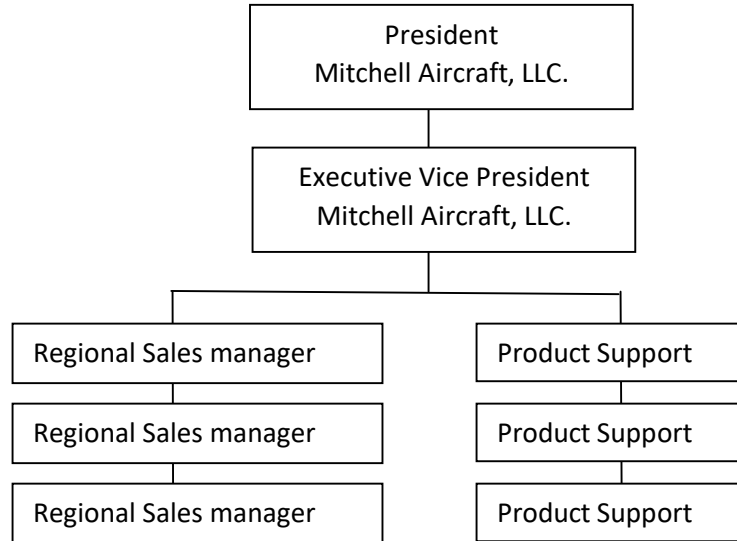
President
Mitchell Aircraft, LLC.

Executive Vice President
Mitchell Aircraft, LLC.

Regional Sales manager

Regional Sales manager

Regional Sales manager

Product Support

Product Support

Product Support